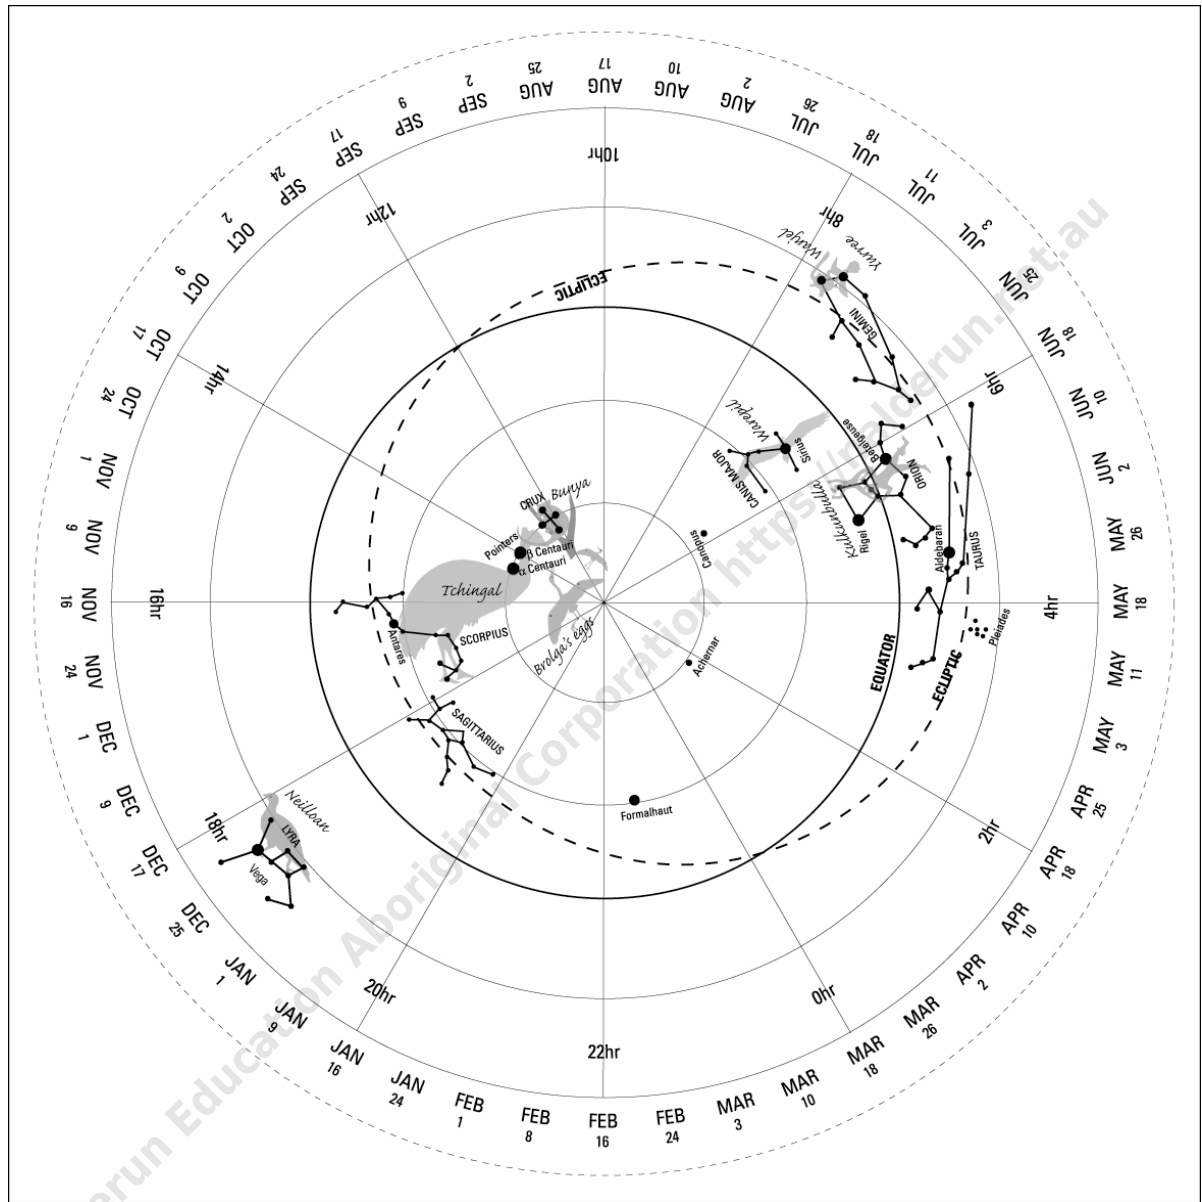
AUG 17
AUG 10
AUG 2
JUL 26
JUL 18
JUL 11
JUL 3
JUN 25
JUN 18
JUN 10
JUN 2
MAY 26
MAY 18
MAY 11
MAY 3
APR 25
APR 18
APR 10
APR 2
MAR 26
MAR 18
MAR 10
MAR 3
FEB 24
FEB 16
FEB 8
FEB 1
JAN 24
JAN 16
JAN 9
JAN 1
DEC 25
DEC 17
DEC 9
DEC 1
NOV 24
NOV 16
NOV 9
NOV 1
OCT 24
OCT 17
OCT 9
OCT 2
SEP 24
SEP 17
SEP 9
SEP 2
AUG 25

10hr
8hr
6hr
4hr
2hr
0hr
22hr
20hr
18hr
16hr
14hr
12hr

ECLIPTIC
Yurree
Wanjel
GEMINI
Warepil
CANIS MAJOR
Sirius
Betelgeuse
ORION
Rigel
Kulkunbulla
Aldebaran
TAURUS
Pleiades
ECLIPTIC
EQUATOR
Canopus
Achernar
Formalhaut
CRUX
Bunya
Pointers
β Centauri
α Centauri
Tchingal
Brolga's eggs
Antares
SCORPIUS
SAGITTARIUS
Neilloan
LYRA
Vega

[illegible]erun Education Aboriginal Corporation https://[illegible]lerun.net.au